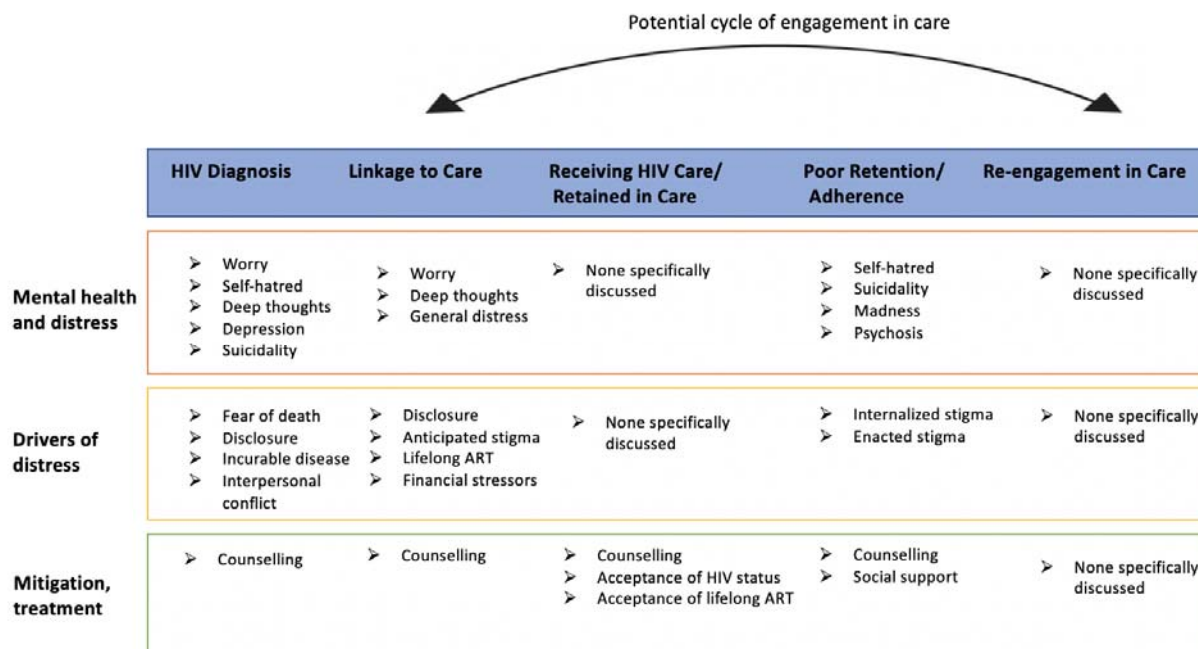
Potential cycle of engagement in care

| | HIV Diagnosis | Linkage to Care | Receiving HIV Care/ Retained in Care | Poor Retention/ Adherence | Re-engagement in Care |
|---|---|---|---|---|---|
| Mental health and distress | ➢ Worry ➢ Self-hatred ➢ Deep thoughts ➢ Depression ➢ Suicidality | ➢ Worry ➢ Deep thoughts ➢ General distress | ➢ None specifically discussed | ➢ Self-hatred ➢ Suicidality ➢ Madness ➢ Psychosis | ➢ None specifically discussed |
| Drivers of distress | ➢ Fear of death ➢ Disclosure ➢ Incurable disease ➢ Interpersonal conflict | ➢ Disclosure ➢ Anticipated stigma ➢ Lifelong ART ➢ Financial stressors | ➢ None specifically discussed | ➢ Internalized stigma ➢ Enacted stigma | ➢ None specifically discussed |
| Mitigation, treatment | ➢ Counselling | ➢ Counselling | ➢ Counselling ➢ Acceptance of HIV status ➢ Acceptance of lifelong ART | ➢ Counselling ➢ Social support | ➢ None specifically discussed |